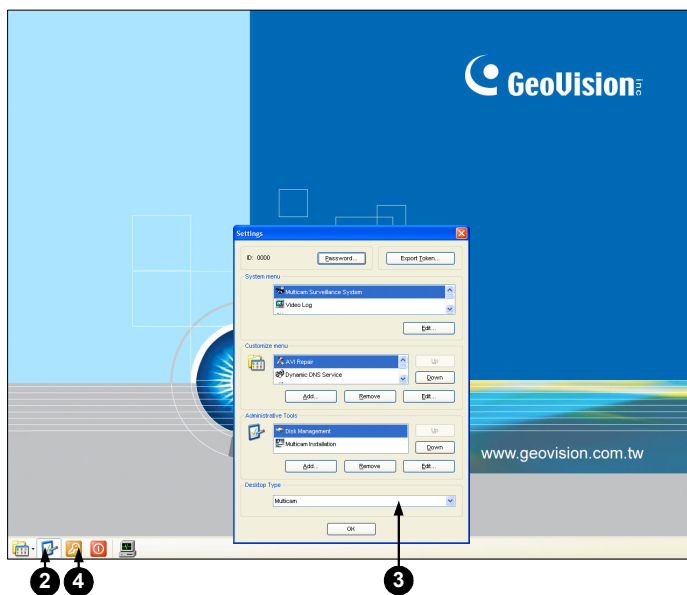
GeoVision inc

Settings

ID: 0000
Password...
Export Token...

System menu
Multicam Surveillance System
Video Log
Edit...

Customize menu
AVI Repair
Dynamic DNS Service
Up
Down
Add...
Remove
Edit...

Administrative Tools
Disk Management
Multicam Installation
Up
Down
Add...
Remove
Edit...

Desktop Type
Multicam

OK

www.geovision.com.tw

2
4
3